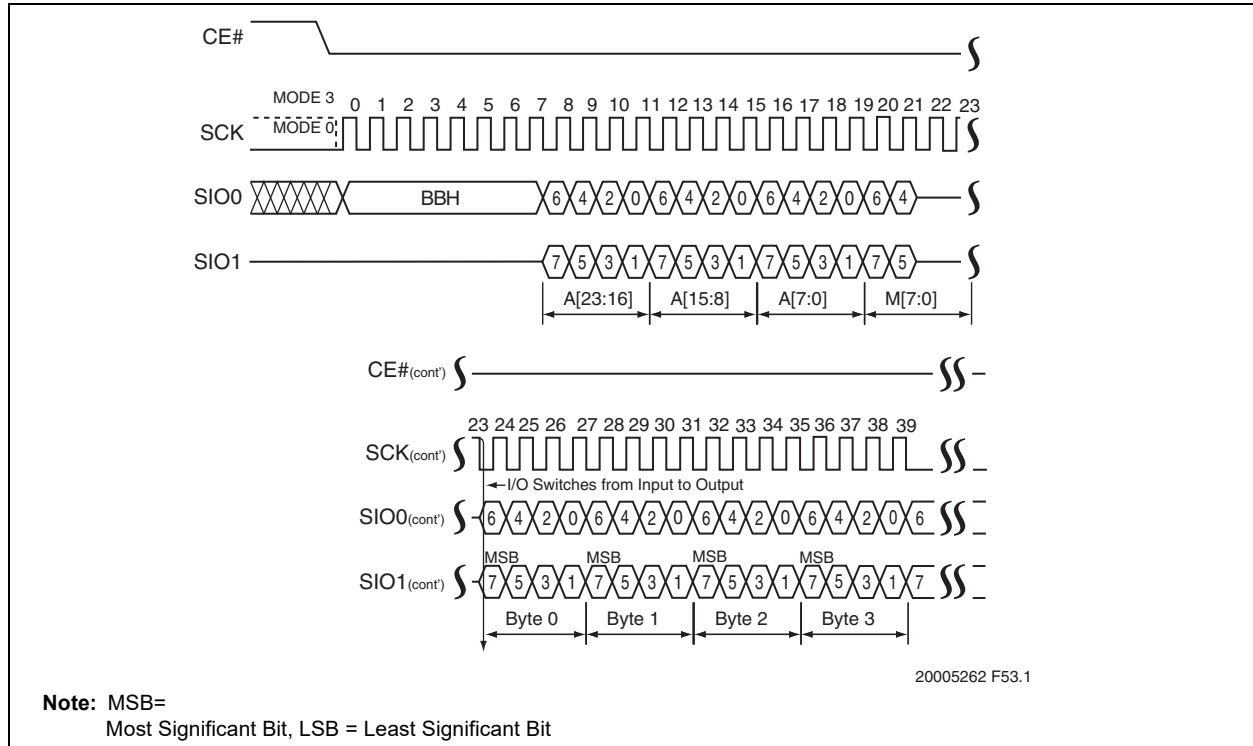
CE#

MODE 3
MODE 0
0 1 2 3 4 5 6 7 8 9 10 11 12 13 14 15 16 17 18 19 20 21 22 23
SCK

SIO0 BBH 6 4 2 0 6 4 2 0 6 4 2 0 6 4

SIO1 7 5 3 1 7 5 3 1 7 5 3 1 7 5

A[23:16] A[15:8] A[7:0] M[7:0]

CE#(cont')

23 24 25 26 27 28 29 30 31 32 33 34 35 36 37 38 39
SCK(cont')

I/O Switches from Input to Output

SIO0(cont') 6 4 2 0 6 4 2 0 6 4 2 0 6 4 2 0 6

MSB MSB MSB MSB
SIO1(cont') 7 5 3 1 7 5 3 1 7 5 3 1 7 5 3 1 7

Byte 0 Byte 1 Byte 2 Byte 3

20005262 F53.1

Note: MSB=
Most Significant Bit, LSB = Least Significant Bit